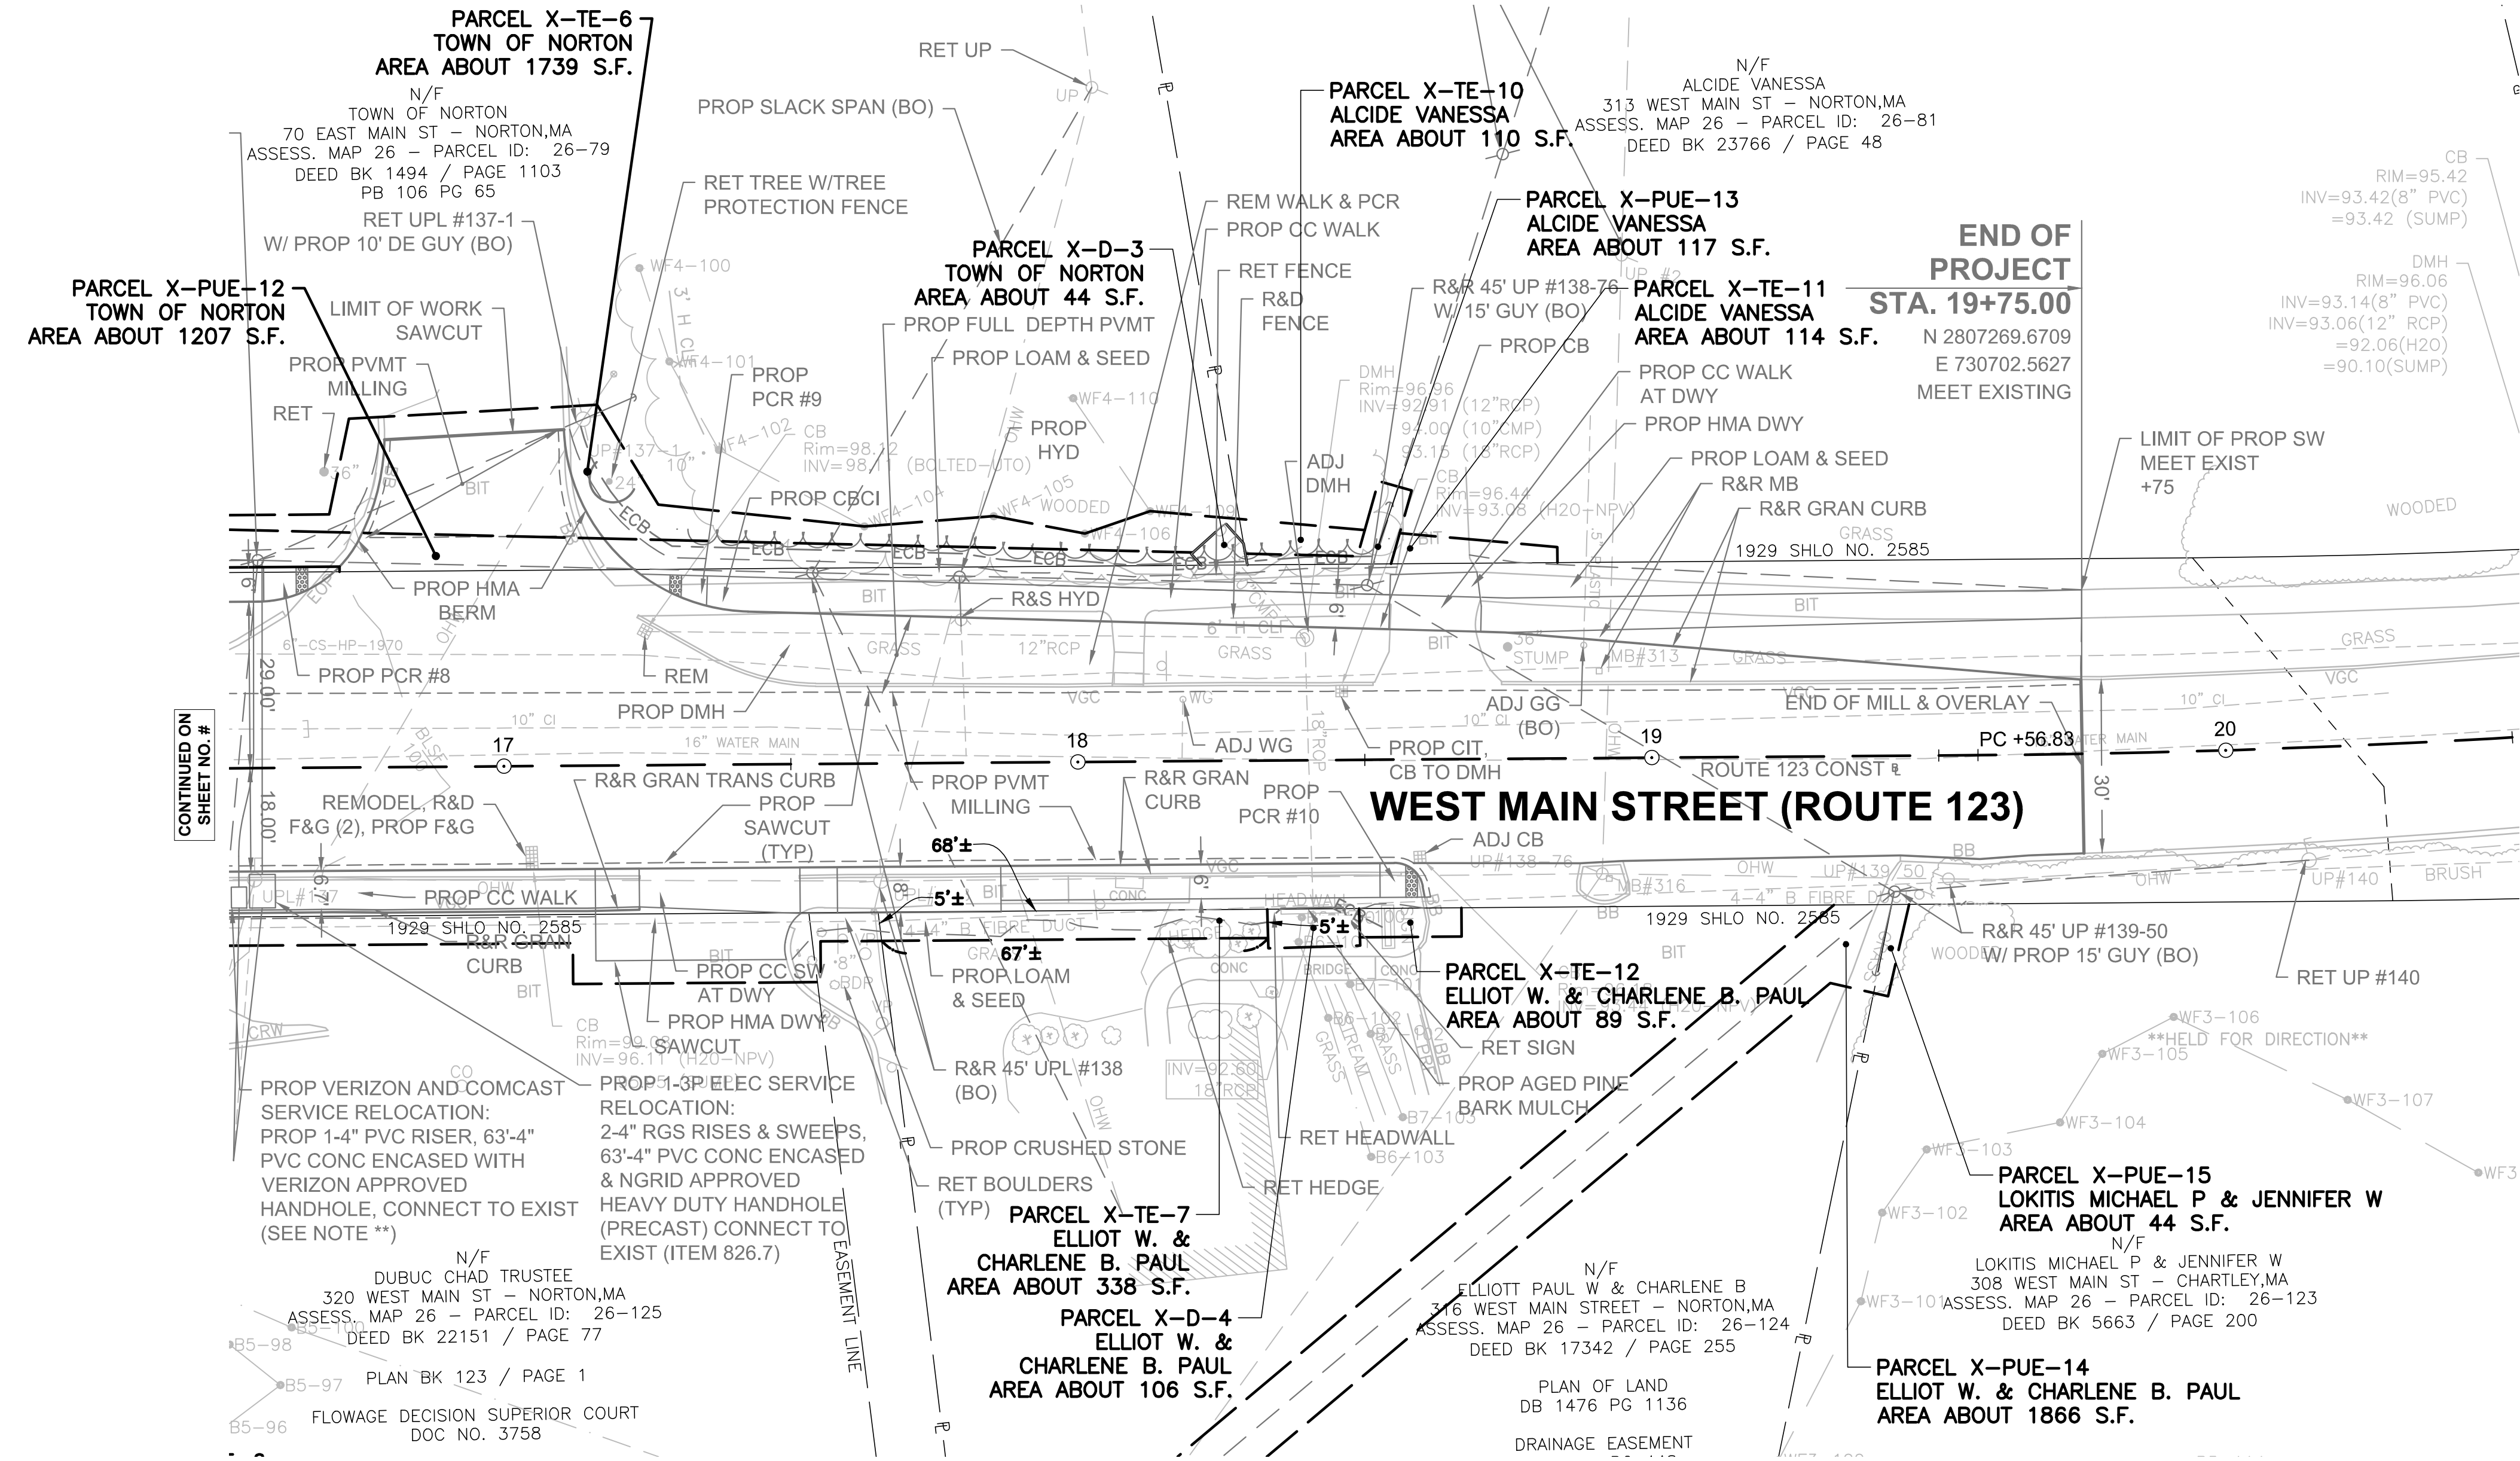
PARCEL X-TE-6
TOWN OF NORTON
AREA ABOUT 1739 S.F.

N/F
TOWN OF NORTON
70 EAST MAIN ST – NORTON,MA
ASSESS. MAP 26 – PARCEL ID: 26-79
DEED BK 1494 / PAGE 1103
PB 106 PG 65

RET UP

PROP SLACK SPAN (BO)

RET TREE W/TREE PROTECTION FENCE

RET UPL #137-1
W/ PROP 10' DE GUY (BO)

PARCEL X-PUE-12
TOWN OF NORTON
AREA ABOUT 1207 S.F.

LIMIT OF WORK SAWCUT

PROP PVMT MILLING

RET

PARCEL X-D-3
TOWN OF NORTON
AREA ABOUT 44 S.F.

PROP FULL DEPTH PVMT

PROP LOAM & SEED

PROP PCR #9

PROP HYD

PROP CBCI

WF4-100
WF4-101
WF4-102
WF4-104
WF4-105
WF4-106
WF4-110
WOODED

CB
Rim=98.12
INV=98.11 (BOLTED-UTO)

PARCEL X-TE-10
ALCIDE VANESSA
AREA ABOUT 110 S.F.

N/F
ALCIDE VANESSA
313 WEST MAIN ST – NORTON,MA
ASSESS. MAP 26 – PARCEL ID: 26-81
DEED BK 23766 / PAGE 48

REM WALK & PCR
PROP CC WALK
RET FENCE
R&D FENCE

PARCEL X-PUE-13
ALCIDE VANESSA
AREA ABOUT 117 S.F.

R&R 45' UP #138-76
W/ 15' GUY (BO)

PARCEL X-TE-11
ALCIDE VANESSA
AREA ABOUT 114 S.F.

PROP CB

DMH
Rim=96.96
INV=92.91 (12"RCP)
94.00 (10"CMP)
93.15 (18"RCP)

CB
Rim=96.44
INV=93.08 (H20-NPV)

ADJ DMH

PROP CC WALK AT DWY
PROP HMA DWY
PROP LOAM & SEED
R&R MB
R&R GRAN CURB

END OF PROJECT
STA. 19+75.00
N 2807269.6709
E 730702.5627
MEET EXISTING

CB
RIM=95.42
INV=93.42(8" PVC)
=93.42 (SUMP)

DMH
RIM=96.06
INV=93.14(8" PVC)
INV=93.06(12" RCP)
=92.06(H2O)
=90.10(SUMP)

LIMIT OF PROP SW
MEET EXIST
+75

WOODED

GRASS
1929 SHLO NO. 2585

PROP HMA BERM
R&S HYD
BIT
GRASS
12"RCP
6" H CLF
36" STUMP
MB#313
BIT
GRASS
VGC
6"-CS-HP-1970

PROP PCR #8
REM
PROP DMH
ADJ GG (BO)
END OF MILL & OVERLAY
PC +56.83

29.00'
10" CI
16" WATER MAIN
WG
ADJ WG
PROP CIT, CB TO DMH
ROUTE 123 CONST ℄
17
18
19
20
30'

CONTINUED ON SHEET NO. #

18.00'
REMODEL, R&D F&G (2), PROP F&G

R&R GRAN TRANS CURB
PROP SAWCUT (TYP)
PROP PVMT MILLING
R&R GRAN CURB
PROP PCR #10

WEST MAIN STREET (ROUTE 123)

ADJ CB
UP#138-76
68'±
5'±
5'±
67'±

UPL#137
PROP CC WALK
1929 SHLO NO. 2585
R&R GRAN CURB
PROP CC SW AT DWY
PROP HMA DWY
SAWCUT
PROP LOAM & SEED
4-4" B FIBRE DUCT
OHW
MB#316
UP#139
BB
BB
OHW
UP#140
BRUSH
R&R 45' UP #139-50
W/ PROP 15' GUY (BO)
RET UP #140

PARCEL X-TE-12
ELLIOT W. & CHARLENE B. PAUL
AREA ABOUT 89 S.F.

RET SIGN
PROP AGED PINE BARK MULCH

WF3-106
**HELD FOR DIRECTION**
WF3-105
WF3-104
WF3-107
WF3-103
WF3-102
WF3-101

CB
Rim=99.0
INV=96.11 (H20-NPV)

PROP VERIZON AND COMCAST SERVICE RELOCATION:
PROP 1-4" PVC RISER, 63'-4" PVC CONC ENCASED WITH VERIZON APPROVED HANDHOLE, CONNECT TO EXIST
(SEE NOTE **)

PROP 1-3P ELEC SERVICE RELOCATION:
2-4" RGS RISES & SWEEPS, 63'-4" PVC CONC ENCASED & NGRID APPROVED HEAVY DUTY HANDHOLE (PRECAST) CONNECT TO EXIST (ITEM 826.7)

R&R 45' UPL #138 (BO)
PROP CRUSHED STONE
RET BOULDERS (TYP)
RET HEADWALL
RET HEDGE
INV=92.60 18"RCP
B7-103
B6-103

PARCEL X-TE-7
ELLIOT W. & CHARLENE B. PAUL
AREA ABOUT 338 S.F.

PARCEL X-D-4
ELLIOT W. & CHARLENE B. PAUL
AREA ABOUT 106 S.F.

EASEMENT LINE

PARCEL X-PUE-15
LOKITIS MICHAEL P & JENNIFER W
AREA ABOUT 44 S.F.

N/F
LOKITIS MICHAEL P & JENNIFER W
308 WEST MAIN ST – CHARTLEY,MA
ASSESS. MAP 26 – PARCEL ID: 26-123
DEED BK 5663 / PAGE 200

N/F
DUBUC CHAD TRUSTEE
320 WEST MAIN ST – NORTON,MA
ASSESS. MAP 26 – PARCEL ID: 26-125
DEED BK 22151 / PAGE 77
PLAN BK 123 / PAGE 1
FLOWAGE DECISION SUPERIOR COURT
DOC NO. 3758

B5-98
B5-97
B5-96

N/F
ELLIOTT PAUL W & CHARLENE B
316 WEST MAIN STREET – NORTON,MA
ASSESS. MAP 26 – PARCEL ID: 26-124
DEED BK 17342 / PAGE 255
PLAN OF LAND
DB 1476 PG 1136
DRAINAGE EASEMENT

PARCEL X-PUE-14
ELLIOT W. & CHARLENE B. PAUL
AREA ABOUT 1866 S.F.